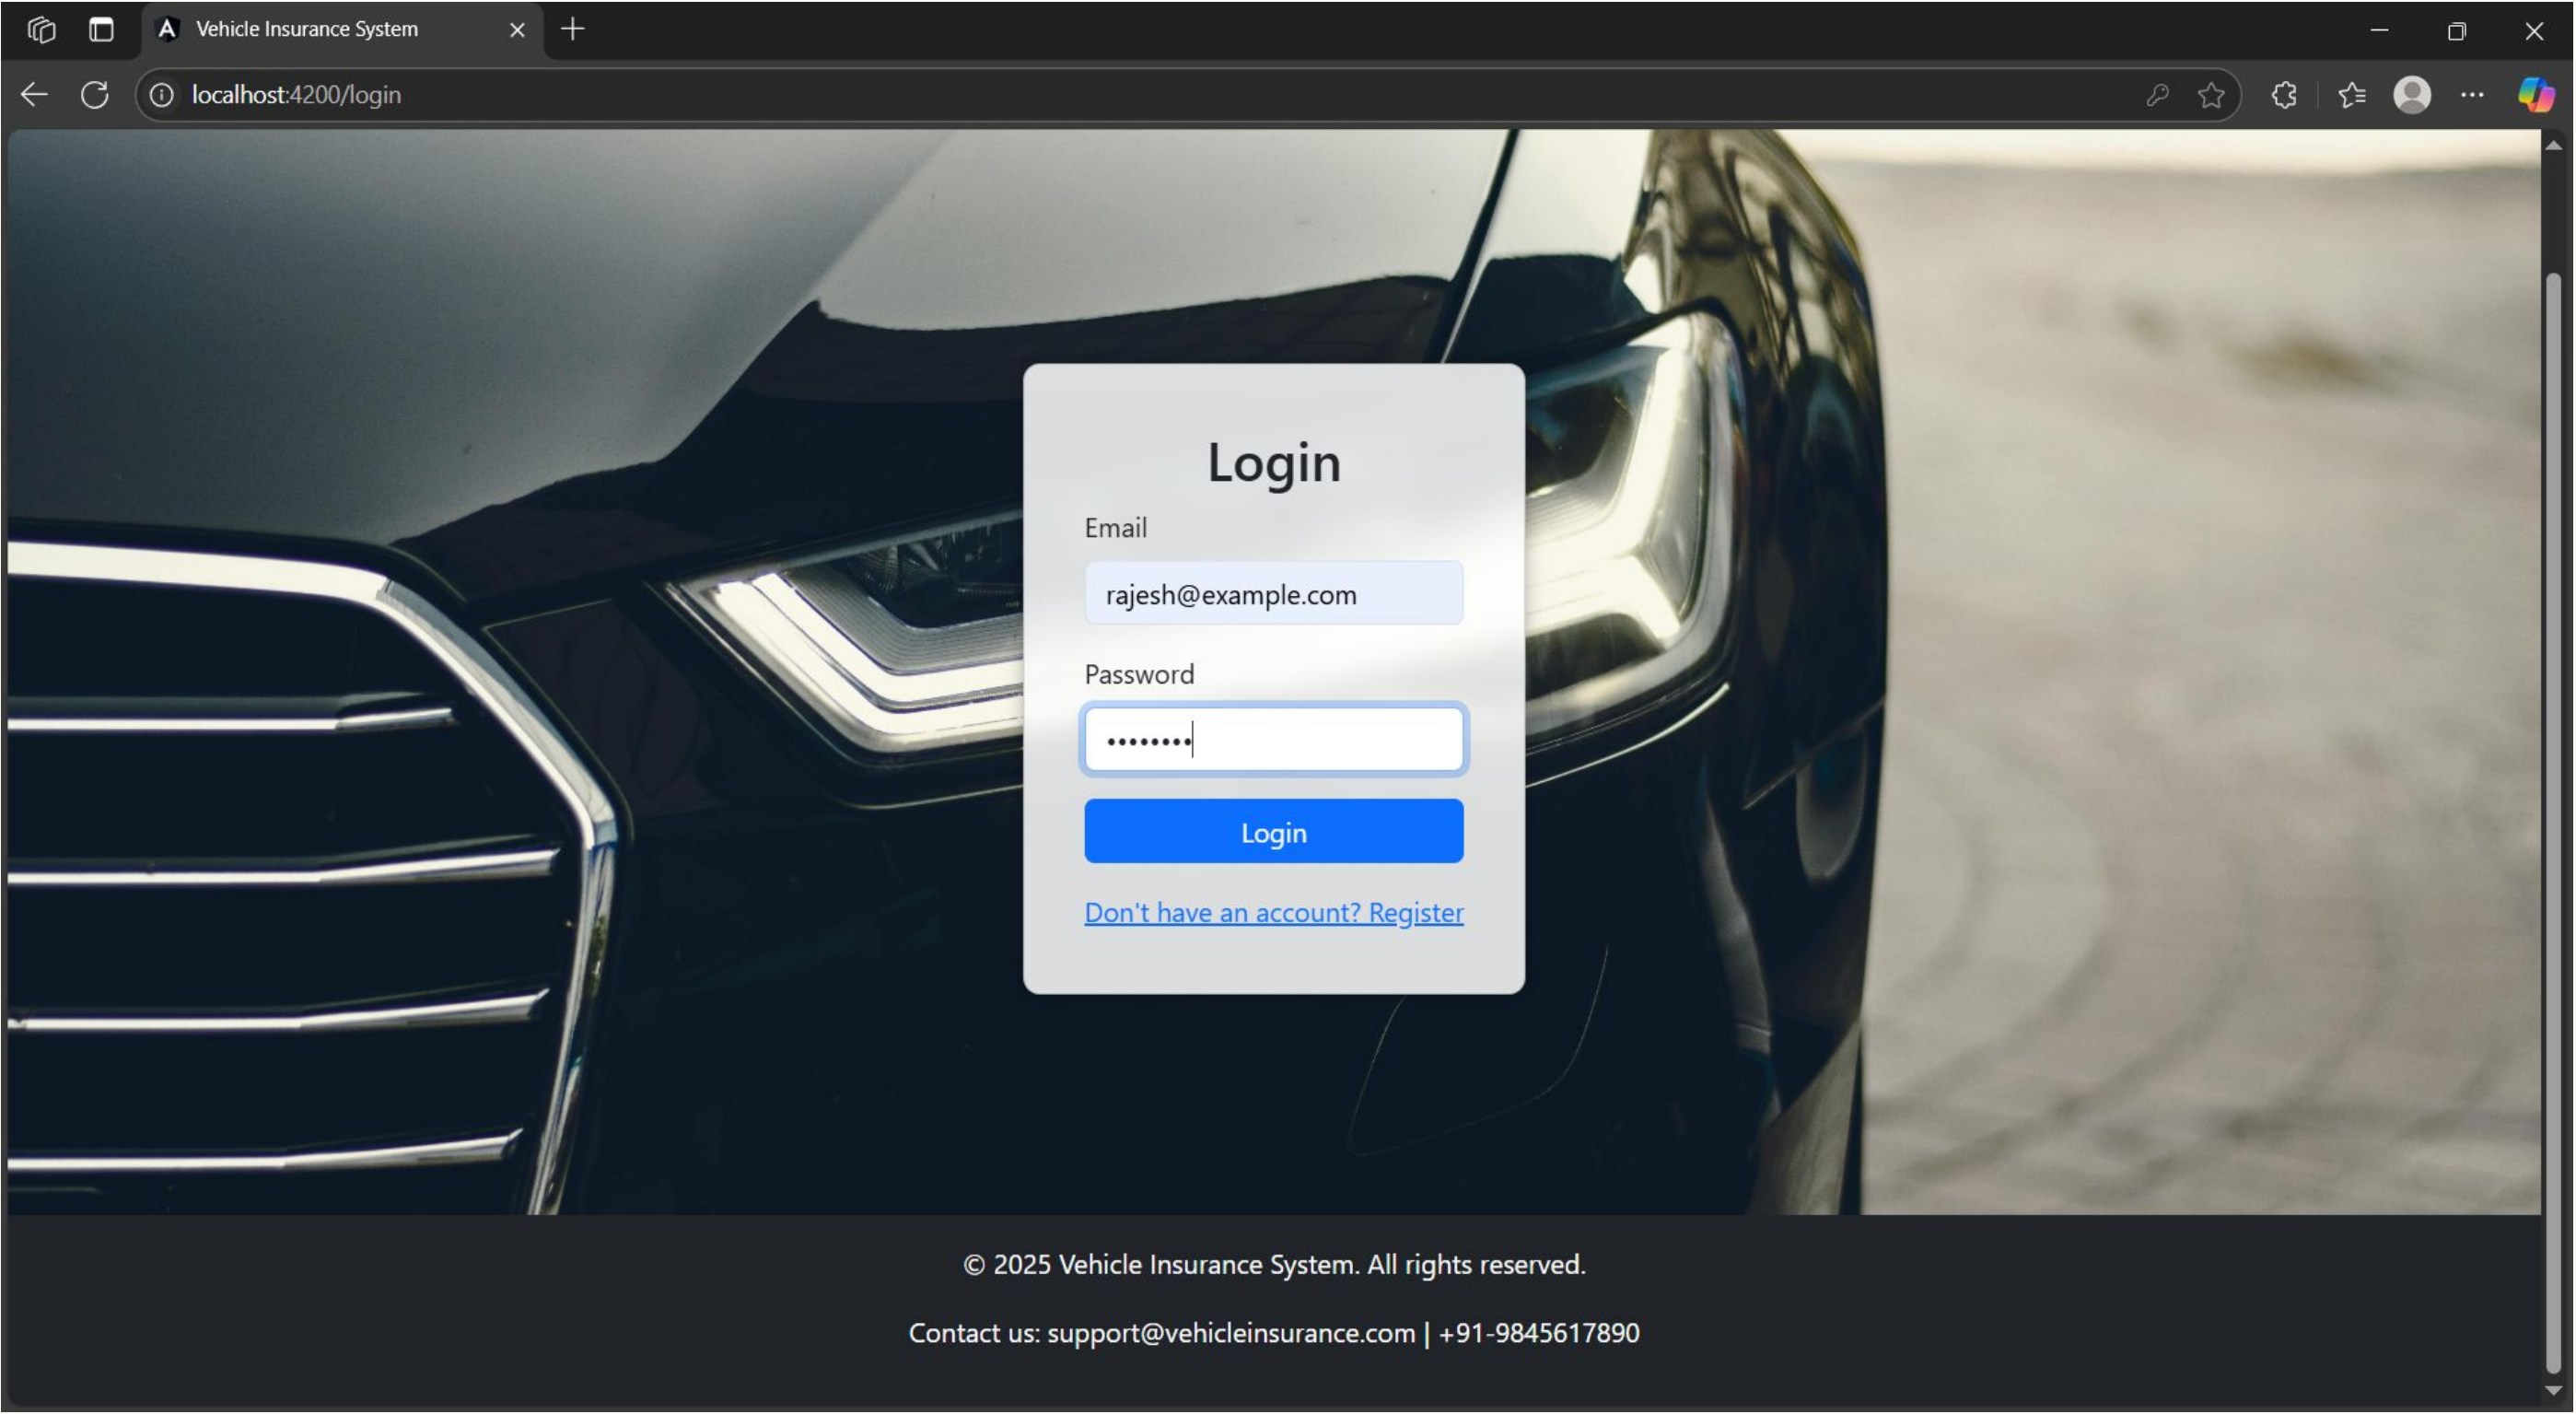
Vehicle Insurance System

localhost:4200/login

Login

Email

rajesh@example.com

Password

••••••••

Login

Don't have an account? Register

© 2025 Vehicle Insurance System. All rights reserved.

Contact us: support@vehicleinsurance.com | +91-9845617890